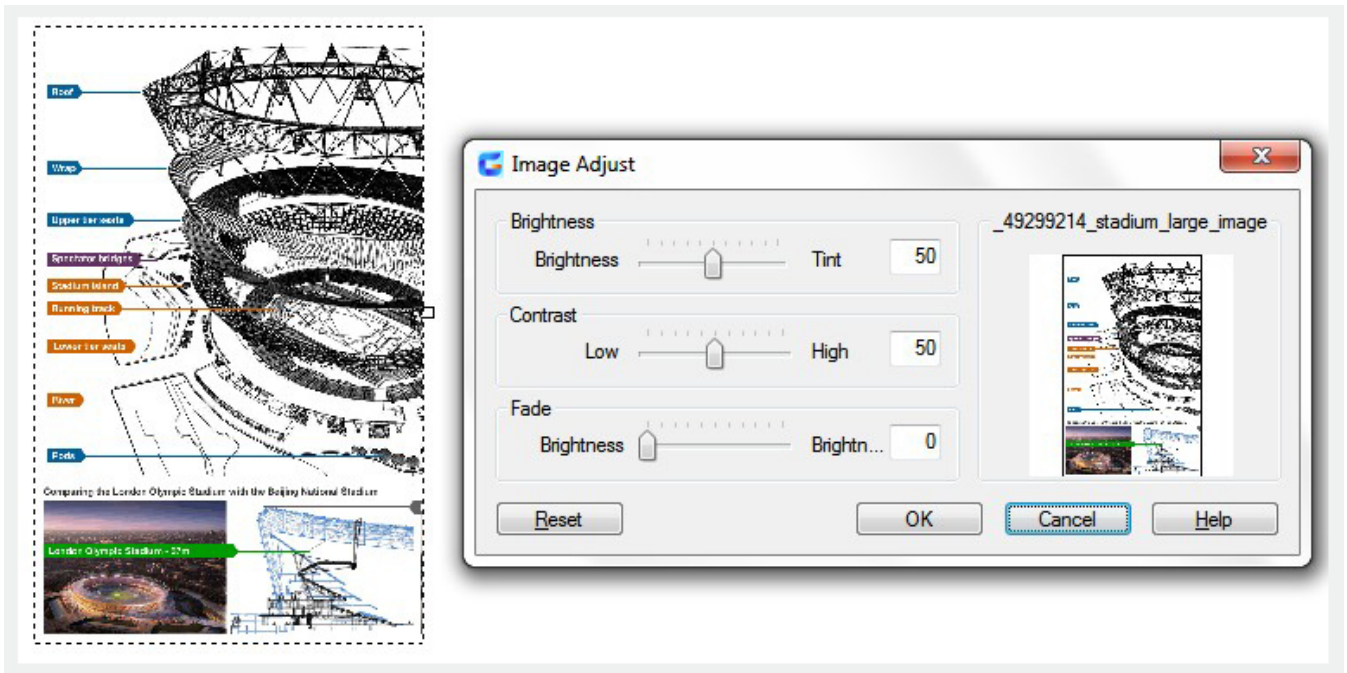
Roof

Wrap

Upper tier seats

Spectator bridges

Stadium island

Running track

Lower tier seats

River

Pods

Comparing the London Olympic Stadium with the Beijing National Stadium

London Olympic Stadium - 57m

Image Adjust

Brightness

Brightness

Tint

50

Contrast

Low

High

50

Fade

Brightness

Brightn...

0

_49299214_stadium_large_image

Reset

OK

Cancel

Help